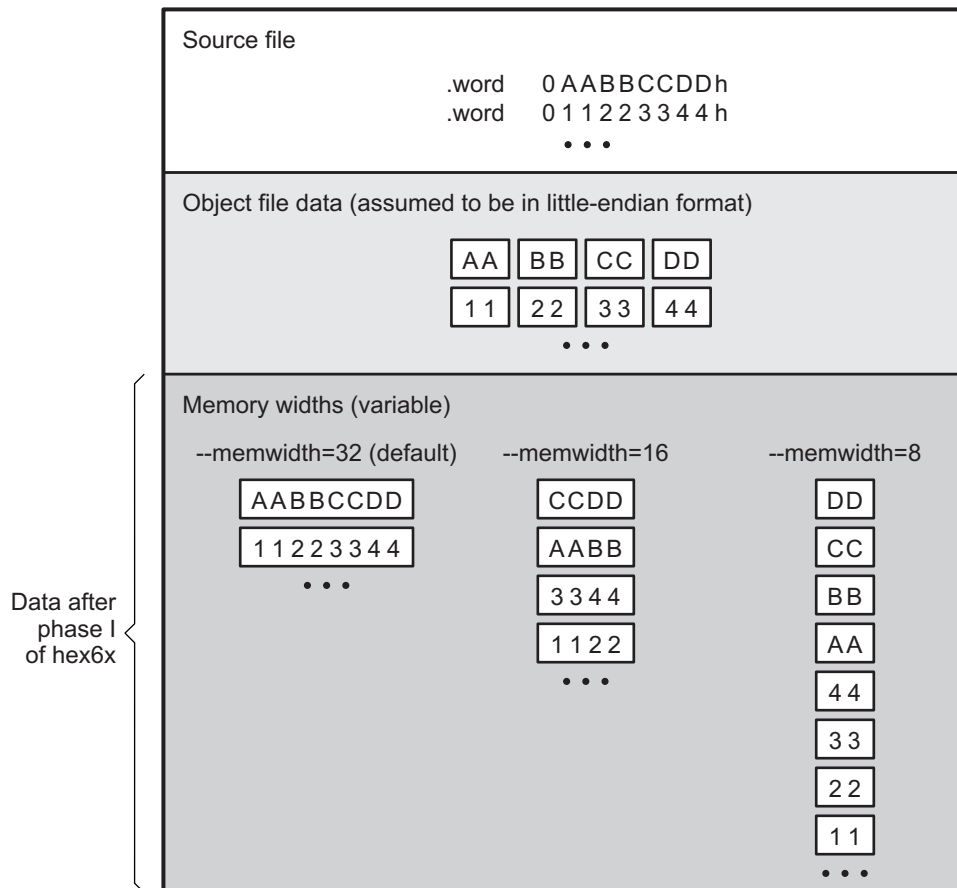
Source file

.word 0AABBCCDDh
.word 011223344h
• • •

Object file data (assumed to be in little-endian format)

| AA | BB | CC | DD |
|---|---|---|---|
| 11 | 22 | 33 | 44 |

• • •

Memory widths (variable)

--memwidth=32 (default)

AABBCCDD
11223344
• • •

--memwidth=16

CCDD
AABB
3344
1122
• • •

--memwidth=8

DD
CC
BB
AA
44
33
22
11
• • •

Data after phase I of hex6x